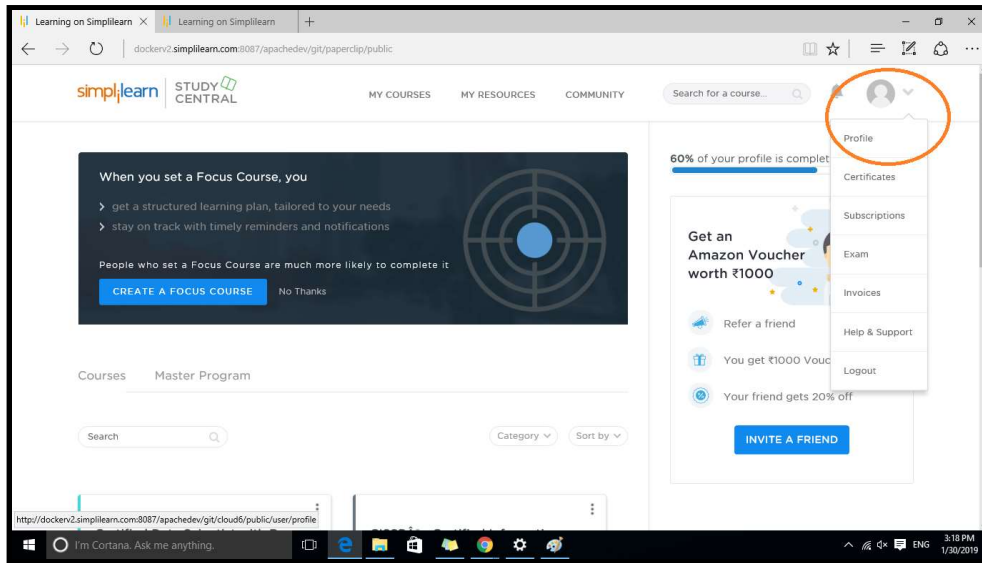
Learning on Simplilearn × | Learning on Simplilearn | +

dockerv2.simplilearn.com:8087/apachedev/git/paperclip/public

simplilearn | STUDY CENTRAL

MY COURSES MY RESOURCES COMMUNITY

Search for a course...

Profile

Certificates

Subscriptions

Exam

Invoices

Help & Support

Logout

When you set a Focus Course, you

get a structured learning plan, tailored to your needs

stay on track with timely reminders and notifications

People who set a Focus Course are much more likely to complete it

CREATE A FOCUS COURSE No Thanks

60% of your profile is complet

Get an Amazon Voucher worth ₹1000

Refer a friend

You get ₹1000 Vouc

Your friend gets 20% off

INVITE A FRIEND

Courses Master Program

Search

Category Sort by

http://dockerv2.simplilearn.com:8087/apachedev/git/cloud6/public/user/profile

I'm Cortana. Ask me anything.

ENG 3:18 PM 1/30/2019